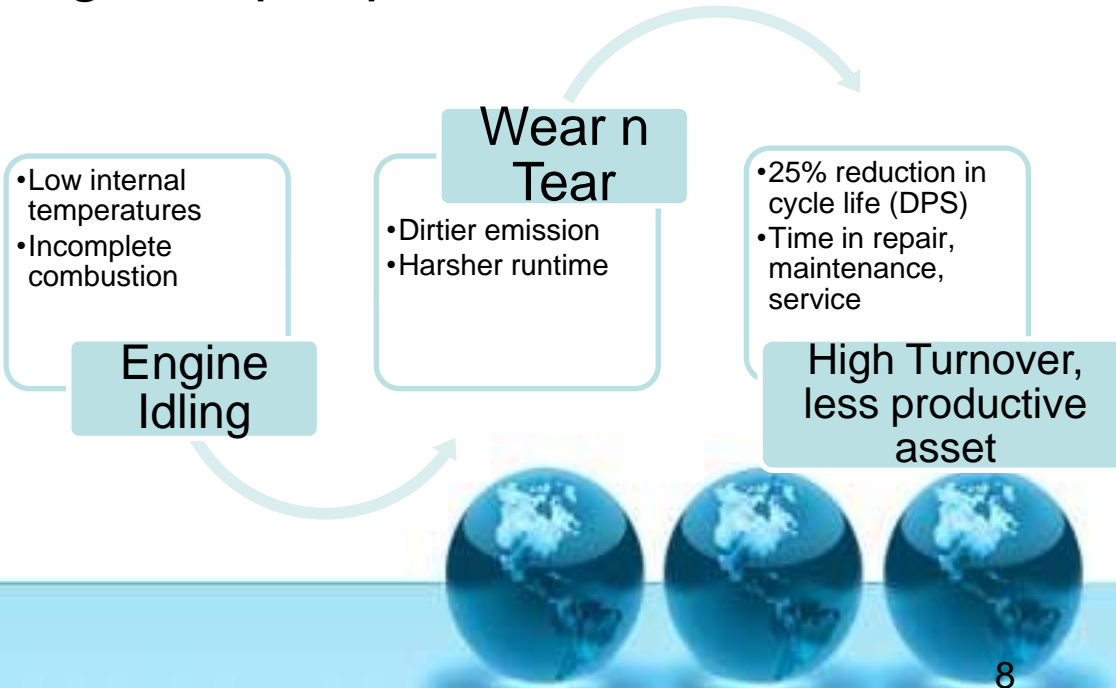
•Low internal temperatures
•Incomplete combustion

Engine Idling

Wear n Tear

•Dirtier emission
•Harsher runtime

•25% reduction in cycle life (DPS)
•Time in repair, maintenance, service

High Turnover, less productive asset

8